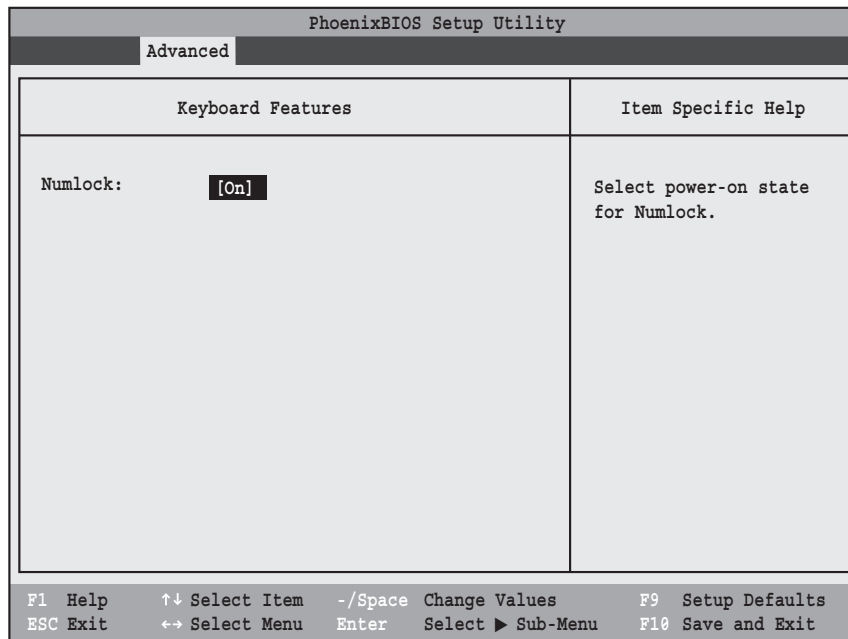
PhoenixBIOS Setup Utility

Advanced

Keyboard Features

Item Specific Help

Numlock: [On]

Select power-on state for Numlock.

F1 Help ↑↓ Select Item -/Space Change Values F9 Setup Defaults
ESC Exit ↔ Select Menu Enter Select ▶ Sub-Menu F10 Save and Exit